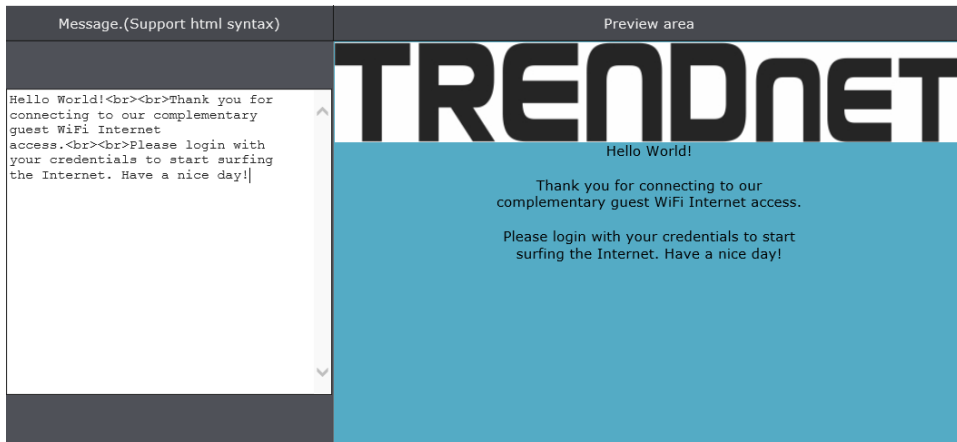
Message.(Support html syntax)

Hello World!<br><br>Thank you for connecting to our complementary guest WiFi Internet access.<br><br>Please login with your credentials to start surfing the Internet. Have a nice day!

Preview area

TRENDnET

Hello World!

Thank you for connecting to our complementary guest WiFi Internet access.

Please login with your credentials to start surfing the Internet. Have a nice day!